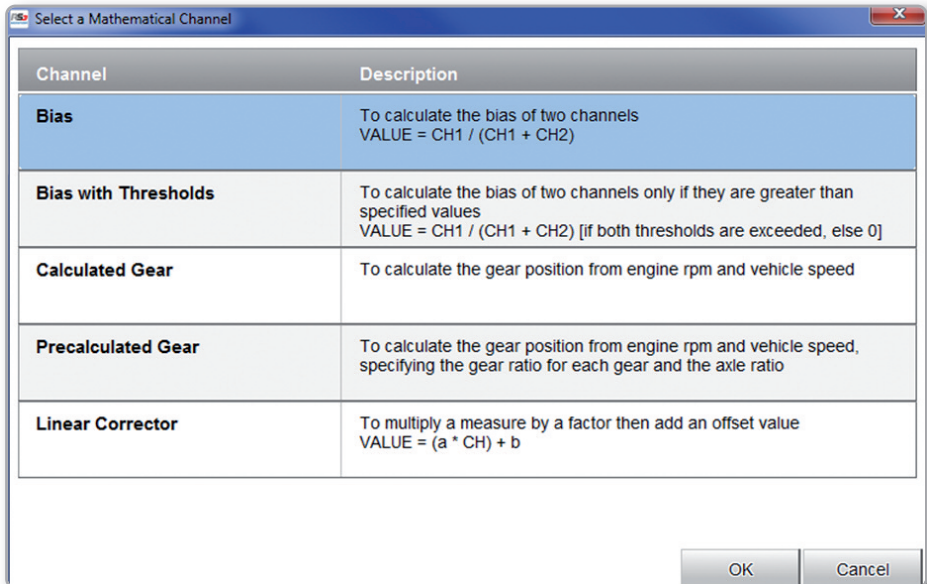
Select a Mathematical Channel

| Channel | Description |
|---|---|
| Bias | To calculate the bias of two channels VALUE = CH1 / (CH1 + CH2) |
| Bias with Thresholds | To calculate the bias of two channels only if they are greater than specified values VALUE = CH1 / (CH1 + CH2) [if both thresholds are exceeded, else 0] |
| Calculated Gear | To calculate the gear position from engine rpm and vehicle speed |
| Precalculated Gear | To calculate the gear position from engine rpm and vehicle speed, specifying the gear ratio for each gear and the axle ratio |
| Linear Corrector | To multiply a measure by a factor then add an offset value VALUE = (a * CH) + b |

OK Cancel